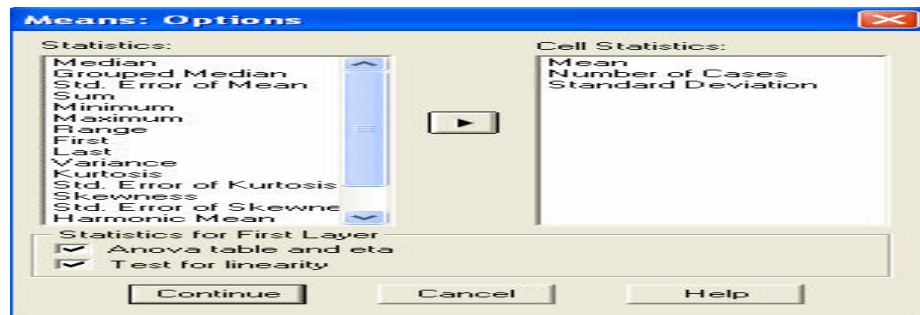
Means: Options

Statistics:

Median
Grouped Median
Std. Error of Mean
Sum
Minimum
Maximum
Range
First
Last
Variance
Kurtosis
Std. Error of Kurtosis
Skewness
Std. Error of Skewne
Harmonic Mean

Cell Statistics:

Mean
Number of Cases
Standard Deviation

Statistics for First Layer
Anova table and eta
Test for linearity

Continue
Cancel
Help